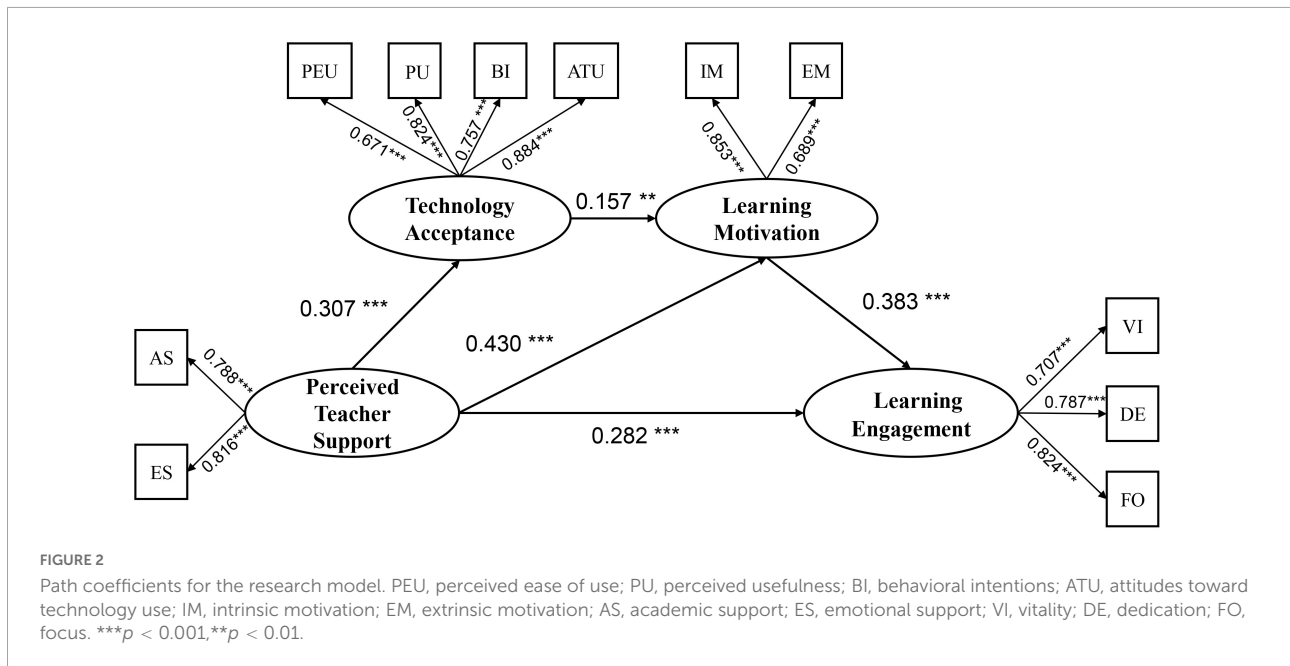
PEU
PU
BI
ATU
IM
EM
0.671***
0.824***
0.757***
0.884***
0.853***
0.689***
Technology Acceptance
0.157 **
Learning Motivation
0.307 ***
0.430 ***
0.383 ***
AS
0.788***
Perceived Teacher Support
ES
0.816***
0.282 ***
Learning Engagement
0.707***
VI
0.787***
DE
0.824***
FO

FIGURE 2

Path coefficients for the research model. PEU, perceived ease of use; PU, perceived usefulness; BI, behavioral intentions; ATU, attitudes toward technology use; IM, intrinsic motivation; EM, extrinsic motivation; AS, academic support; ES, emotional support; VI, vitality; DE, dedication; FO, focus. ***$p$ < 0.001,**$p$ < 0.01.